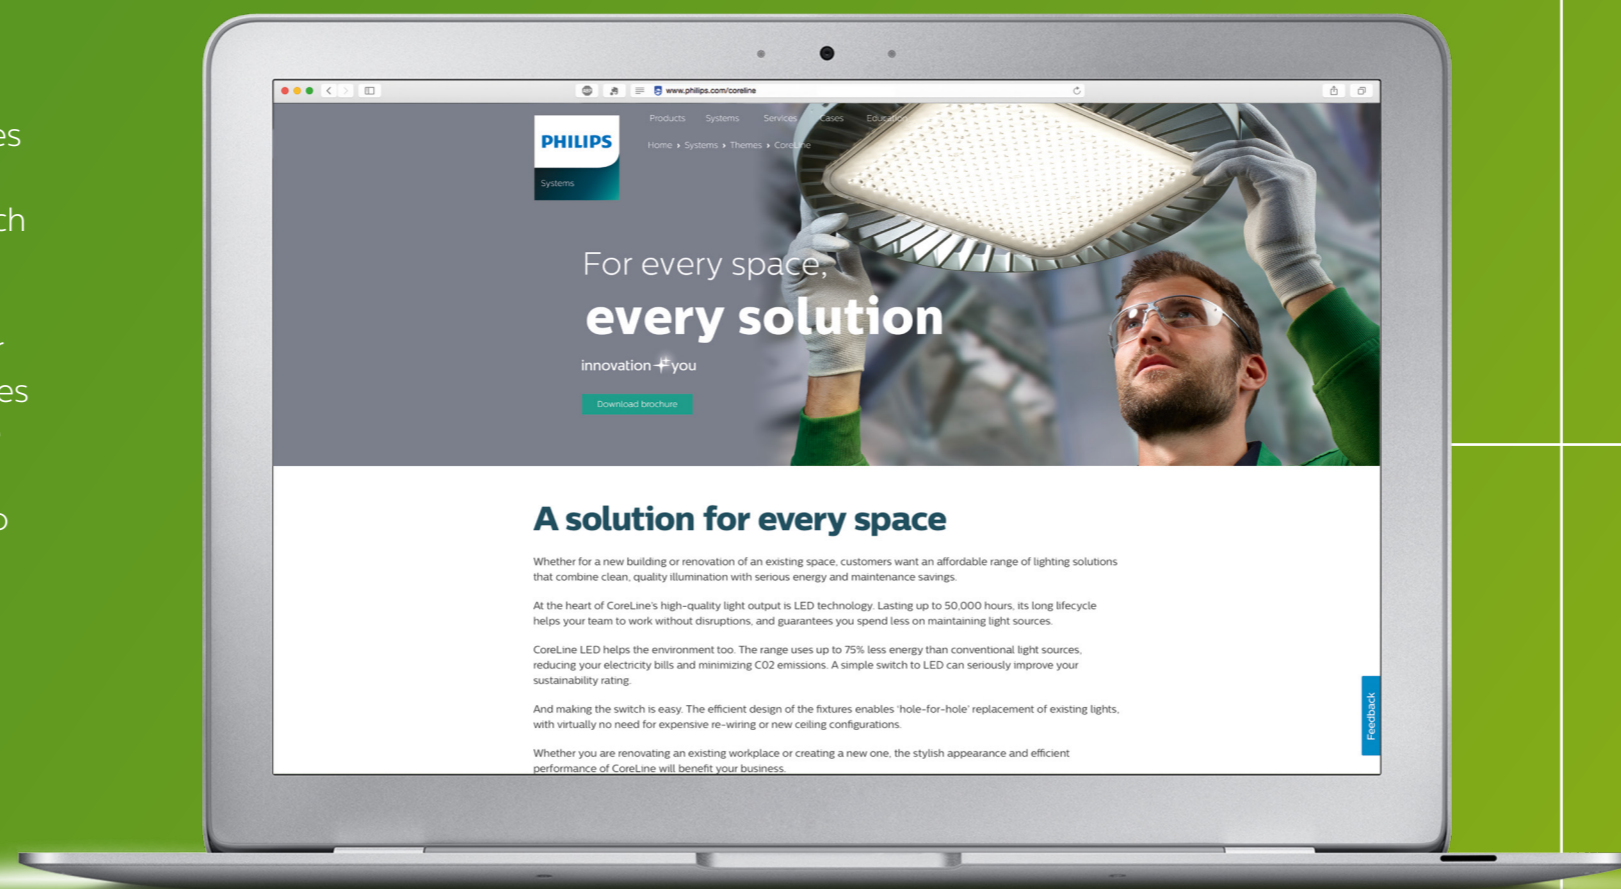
es

ch

es

www.philips.com/coreline

PHILIPS

Systems

Products Systems Services Cases Educa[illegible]

Home › Systems › Themes › CoreLine

For every space,

every solution

innovation + you

Download brochure

A solution for every space

Whether for a new building or renovation of an existing space, customers want an affordable range of lighting solutions that combine clean, quality illumination with serious energy and maintenance savings.

At the heart of CoreLine's high-quality light output is LED technology. Lasting up to 50,000 hours, its long lifecycle helps your team to work without disruptions, and guarantees you spend less on maintaining light sources.

CoreLine LED helps the environment too. The range uses up to 75% less energy than conventional light sources, reducing your electricity bills and minimizing C02 emissions. A simple switch to LED can seriously improve your sustainability rating.

And making the switch is easy. The efficient design of the fixtures enables 'hole-for-hole' replacement of existing lights, with virtually no need for expensive re-wiring or new ceiling configurations.

Whether you are renovating an existing workplace or creating a new one, the stylish appearance and efficient performance of CoreLine will benefit your business.

Feedback